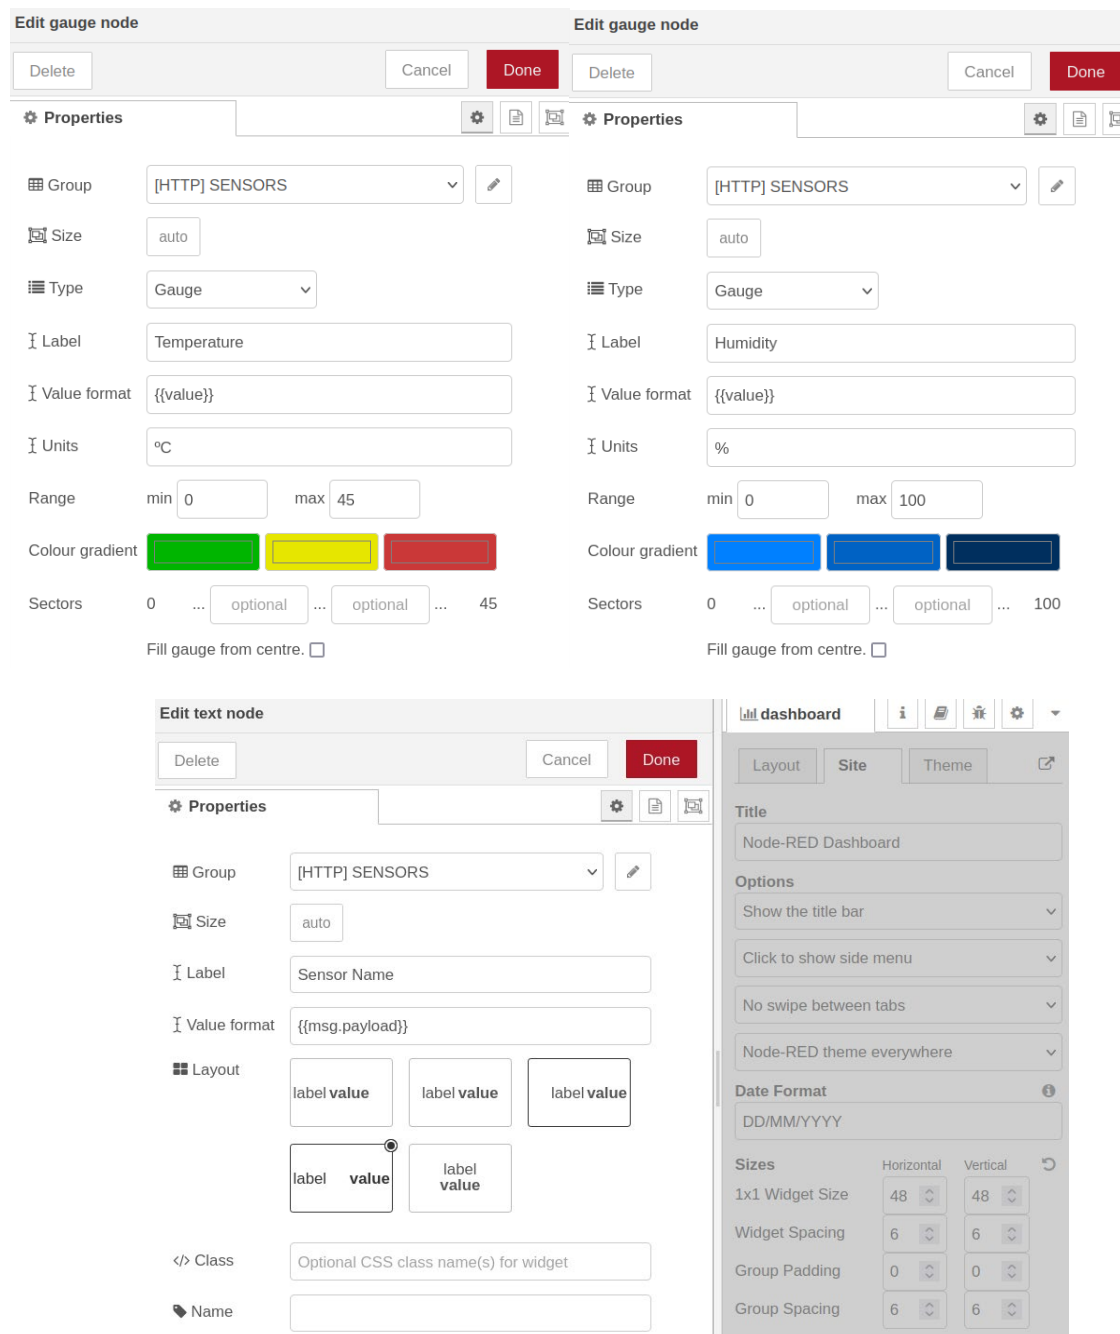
Edit gauge node

Delete Cancel Done

Properties

Group [HTTP] SENSORS

Size auto

Type Gauge

Label Temperature

Value format {{value}}

Units ºC

Range min 0 max 45

Colour gradient

Sectors 0 ... optional ... optional ... 45

Fill gauge from centre.

Edit gauge node

Delete Cancel Done

Properties

Group [HTTP] SENSORS

Size auto

Type Gauge

Label Humidity

Value format {{value}}

Units %

Range min 0 max 100

Colour gradient

Sectors 0 ... optional ... optional ... 100

Fill gauge from centre.

Edit text node

Delete Cancel Done

Properties

Group [HTTP] SENSORS

Size auto

Label Sensor Name

Value format {{msg.payload}}

Layout label value label value label value label value label value

Class Optional CSS class name(s) for widget

Name

dashboard

Layout Site Theme

Title
Node-RED Dashboard

Options
Show the title bar
Click to show side menu
No swipe between tabs
Node-RED theme everywhere

Date Format
DD/MM/YYYY

Sizes Horizontal Vertical
1x1 Widget Size 48 48
Widget Spacing 6 6
Group Padding 0 0
Group Spacing 6 6